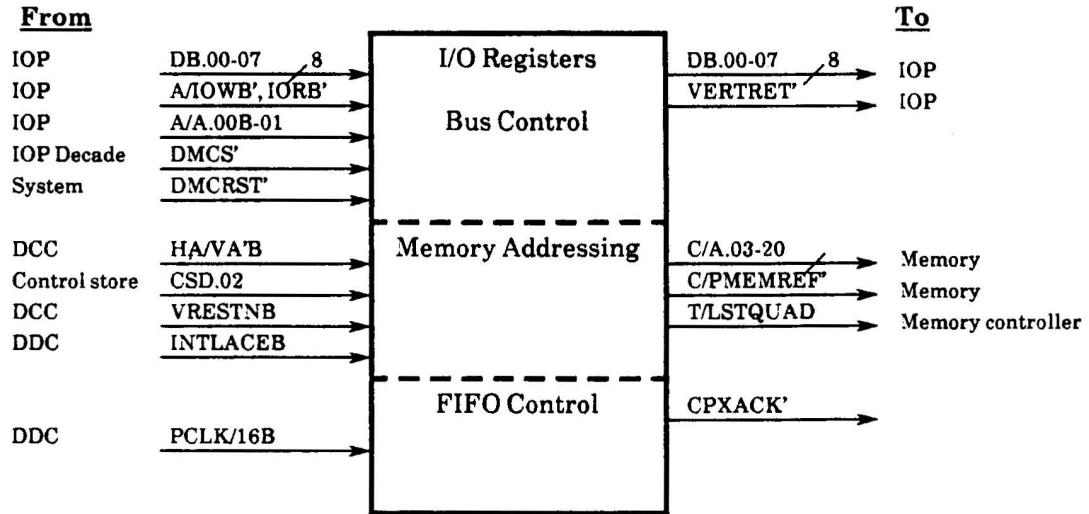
From

To

IOP DB.00-07 8

IOP A/IOWB', IORB'

IOP A/A.00B-01

IOP Decade DMCS'

System DMCRST'

I/O Registers

Bus Control

DB.00-07 8 IOP

VERTRET' IOP

DCC HA/VA'B

Control store CSD.02

DCC VRESTNB

DDC INTLACEB

Memory Addressing

C/A.03-20 Memory

C/PMEMREF' Memory

T/LSTQUAD Memory controller

DDC PCLK/16B

FIFO Control

CPXACK'